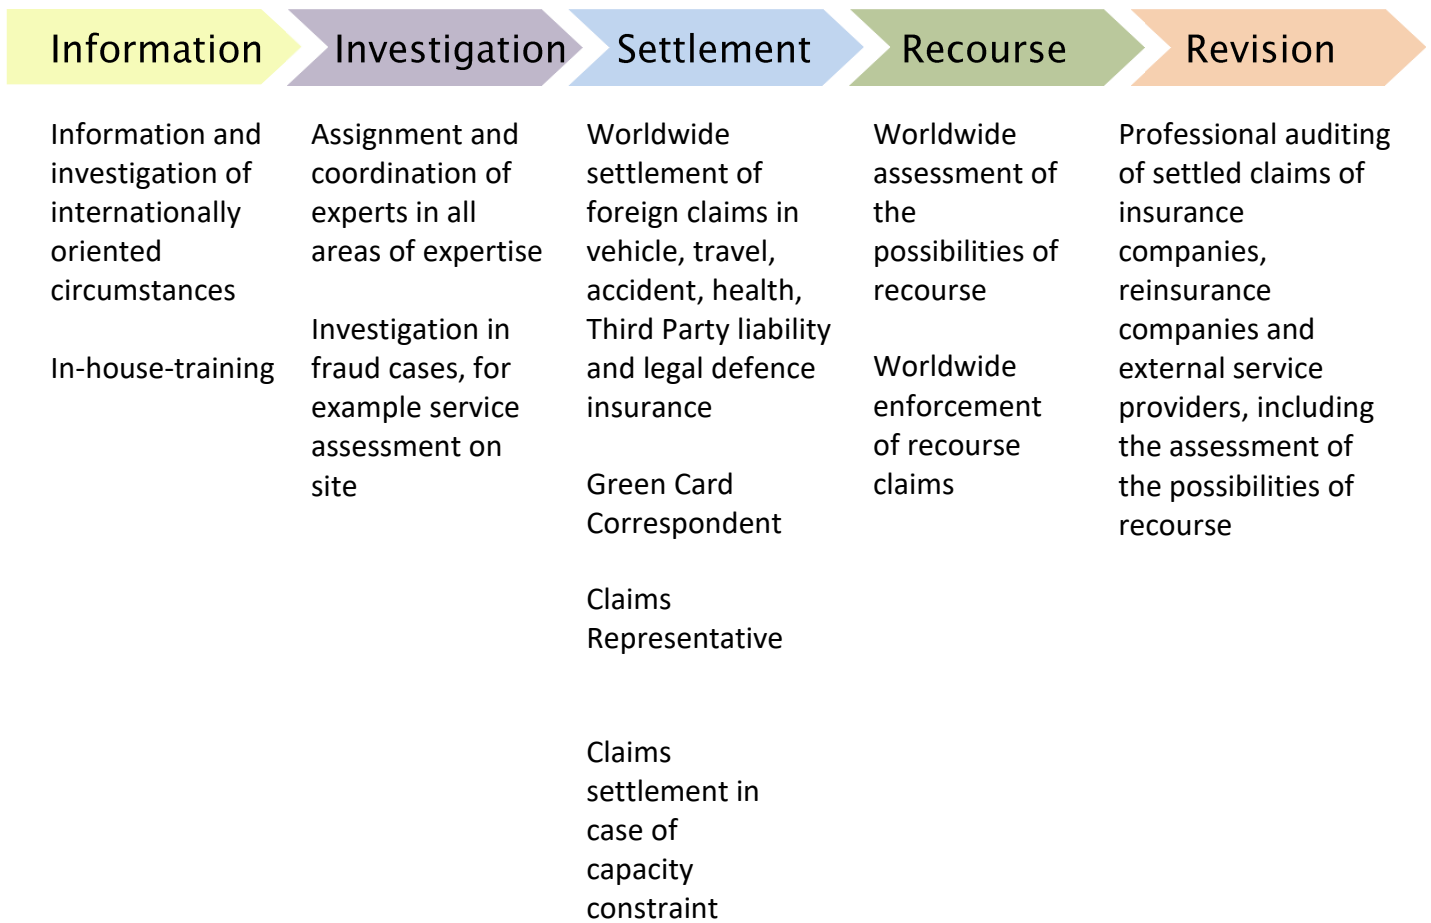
Information

Information and investigation of internationally oriented circumstances

In-house-training

Investigation

Assignment and coordination of experts in all areas of expertise

Investigation in fraud cases, for example service assessment on site

Settlement

Worldwide settlement of foreign claims in vehicle, travel, accident, health, Third Party liability and legal defence insurance

Green Card Correspondent

Claims Representative

Claims settlement in case of capacity constraint

Recourse

Worldwide assessment of the possibilities of recourse

Worldwide enforcement of recourse claims

Revision

Professional auditing of settled claims of insurance companies, reinsurance companies and external service providers, including the assessment of the possibilities of recourse